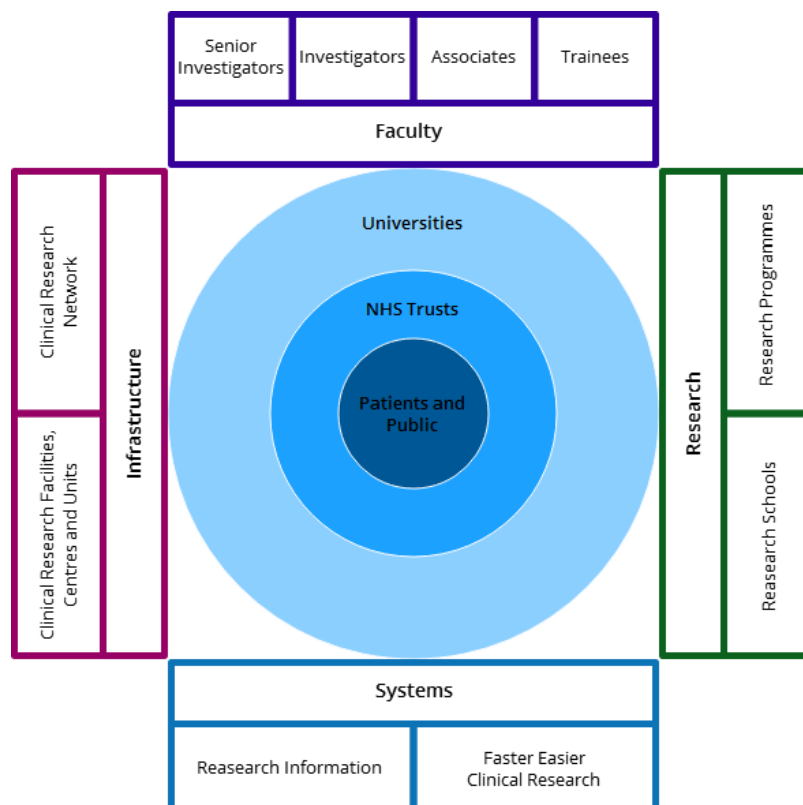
Senior Investigators

Investigators

Associates

Trainees

Faculty

Clinical Research Network

Clinical Research Facilities, Centres and Units

Infrastructure

Universities

NHS Trusts

Patients and Public

Research

Research Programmes

Reasearch Schools

Systems

Reasearch Information

Faster Easier Clinical Research